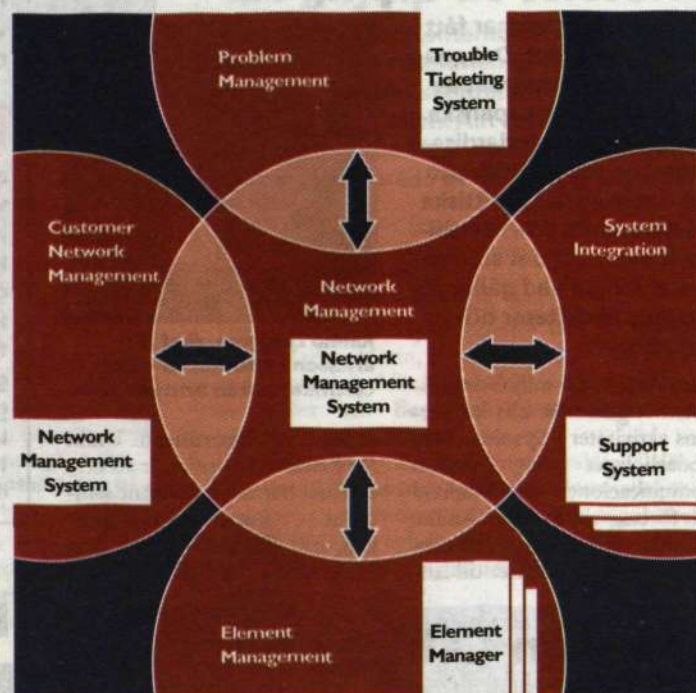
Problem Management

Trouble Ticketing System

Customer Network Management

System Integration

Network Management

Network Management System

Network Management System

Support System

Element Management

Element Manager